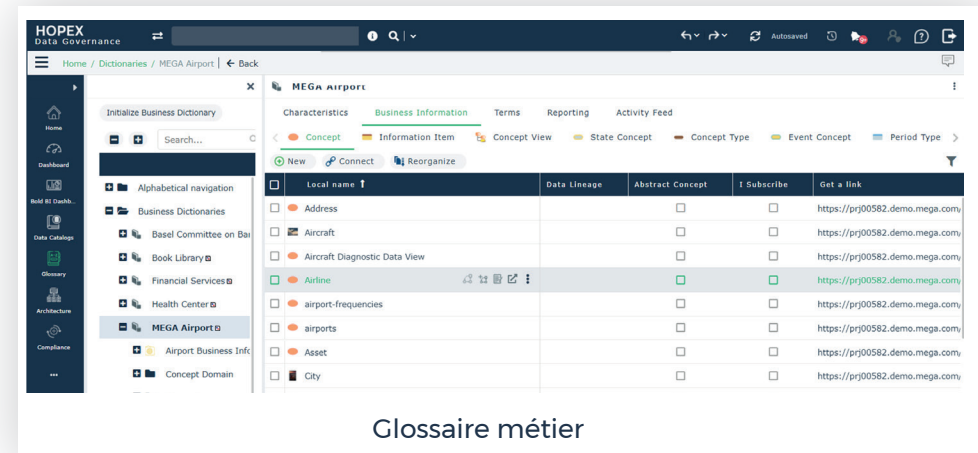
HOPEX
Data Governance

Autosaved

Home / Dictionaries / MEGA Airport | ← Back

Home
Dashboard
Bold BI Dashb...
Data Catalogs
Glossary
Architecture
Compliance
...

Initialize Business Dictionary

Search...

Alphabetical navigation
Business Dictionaries
Basel Committee on Ba
Book Library
Financial Services
Health Center
MEGA Airport
Airport Business Info
Concept Domain

MEGA Airport

Characteristics | Business Information | Terms | Reporting | Activity Feed

Concept | Information Item | Concept View | State Concept | Concept Type | Event Concept | Period Type

New | Connect | Reorganize

| Local name ↑ | Data Lineage | Abstract Concept | Subscribe | Get a link |
|---|---|---|---|---|
| Address | | ☐ | ☐ | https://prj00582.demo.mega.com/ |
| Aircraft | | ☐ | ☐ | https://prj00582.demo.mega.com/ |
| Aircraft Diagnostic Data View | | ☐ | ☐ | https://prj00582.demo.mega.com/ |
| Airline | | ☐ | ☐ | https://prj00582.demo.mega.com/ |
| airport-frequencies | | ☐ | ☐ | https://prj00582.demo.mega.com/ |
| airports | | ☐ | ☐ | https://prj00582.demo.mega.com/ |
| Asset | | ☐ | ☐ | https://prj00582.demo.mega.com/ |
| City | | ☐ | ☐ | https://prj00582.demo.mega.com/ |

Glossaire métier